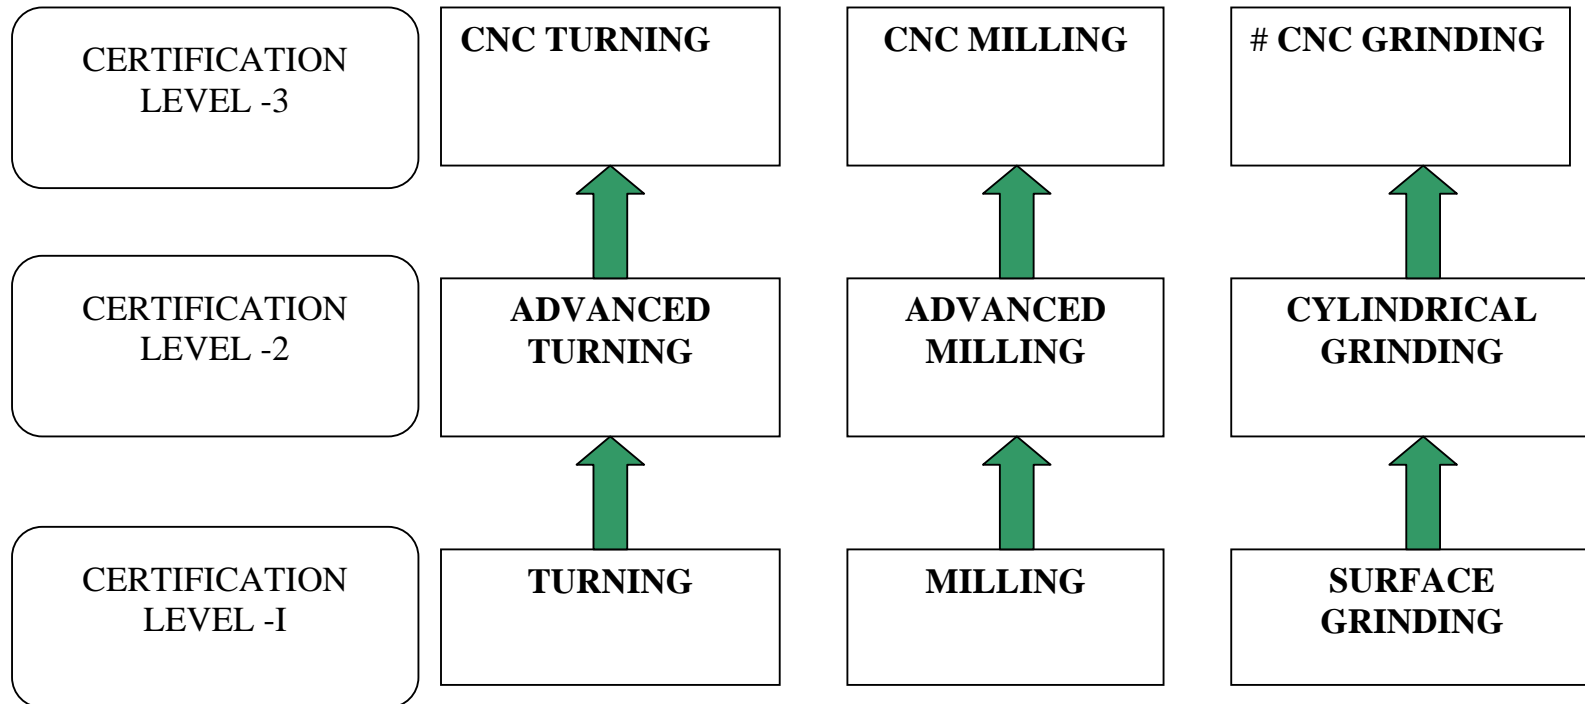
CERTIFICATION LEVEL -3

CNC TURNING

CNC MILLING

# CNC GRINDING

CERTIFICATION LEVEL -2

ADVANCED TURNING

ADVANCED MILLING

CYLINDRICAL GRINDING

CERTIFICATION LEVEL -I

TURNING

MILLING

SURFACE GRINDING